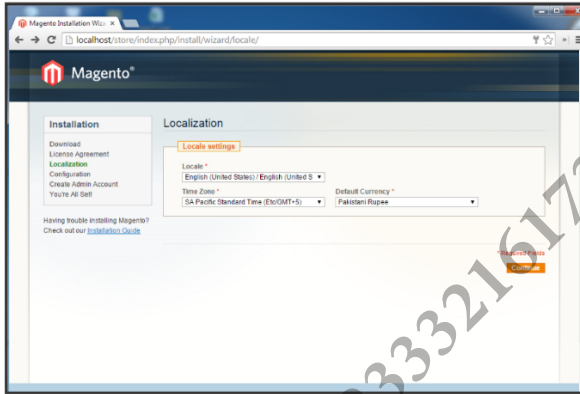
Magento Installation Wiz ×

localhost/store/index.php/install/wizard/locale/

Magento®

Installation

Download
License Agreement
Localization
Configuration
Create Admin Account
You're All Set!

Having trouble installing Magento? Check out our Installation Guide

Localization

Locale settings

Locale *
English (United States) / English (United S

Time Zone *
SA Pacific Standard Time (Etc/GMT+5)

Default Currency *
Pakistani Rupee

* Required Fields

Continue

033321617